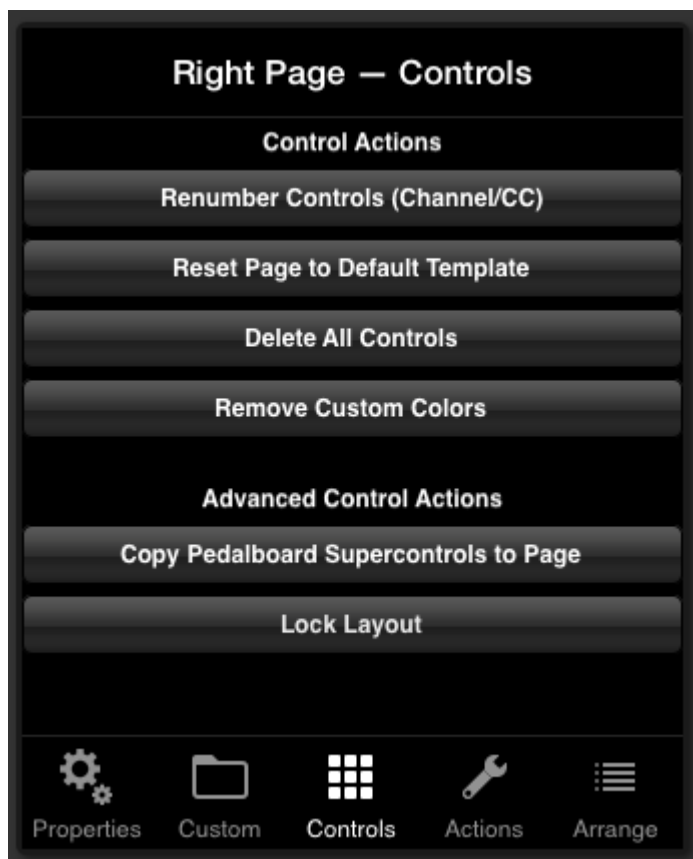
Right Page — Controls

Control Actions

Renumber Controls (Channel/CC)

Reset Page to Default Template

Delete All Controls

Remove Custom Colors

Advanced Control Actions

Copy Pedalboard Supercontrols to Page

Lock Layout

Properties Custom Controls Actions Arrange